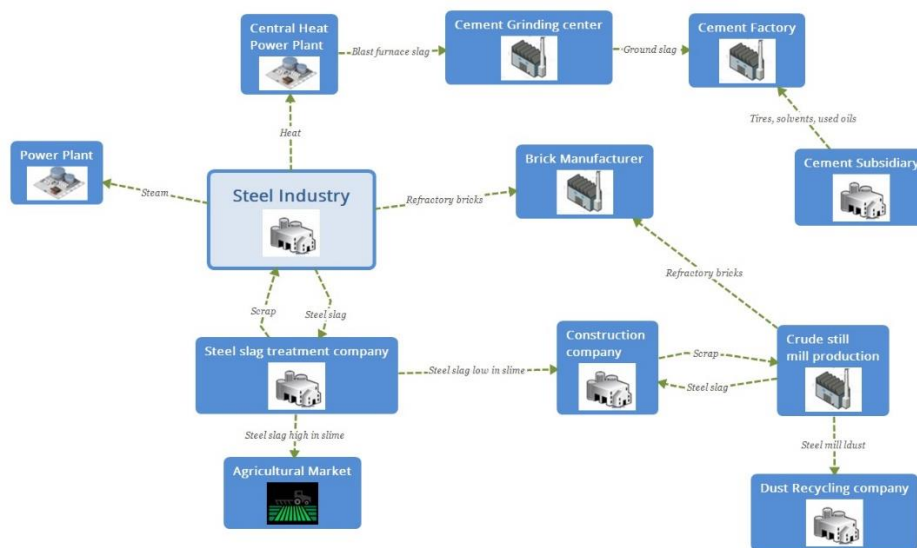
Central Heat Power Plant

Blast furnace slag

Cement Grinding center

Ground slag

Cement Factory

Tires, solvents, used oils

Cement Subsidiary

Heat

Power Plant

Steam

Steel Industry

Refractory bricks

Brick Manufacturer

Refractory bricks

Scrap

Steel slag

Steel slag treatment company

Steel slag low in slime

Construction company

Scrap

Steel slag

Crude still mill production

Steel slag high in slime

Agricultural Market

Steel mill ldust

Dust Recycling company